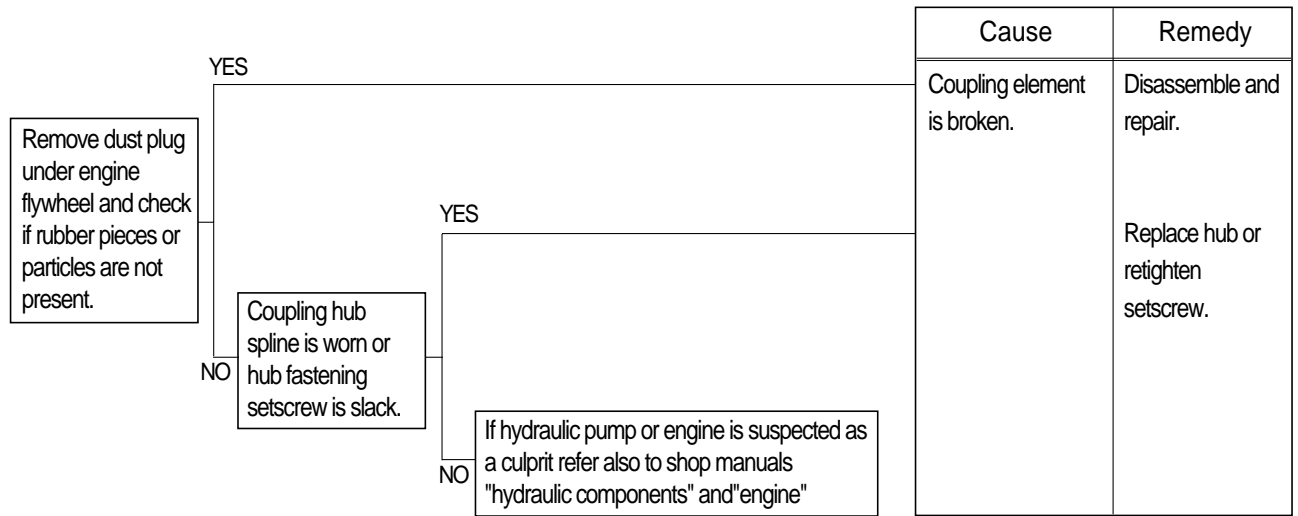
Remove dust plug under engine flywheel and check if rubber pieces or particles are not present.

YES

NO

Coupling hub spline is worn or hub fastening setscrew is slack.

YES

NO

If hydraulic pump or engine is suspected as a culprit refer also to shop manuals "hydraulic components" and"engine"

| Cause | Remedy |
|---|---|
| Coupling element is broken. | Disassemble and repair. |
| | Replace hub or retighten setscrew. |